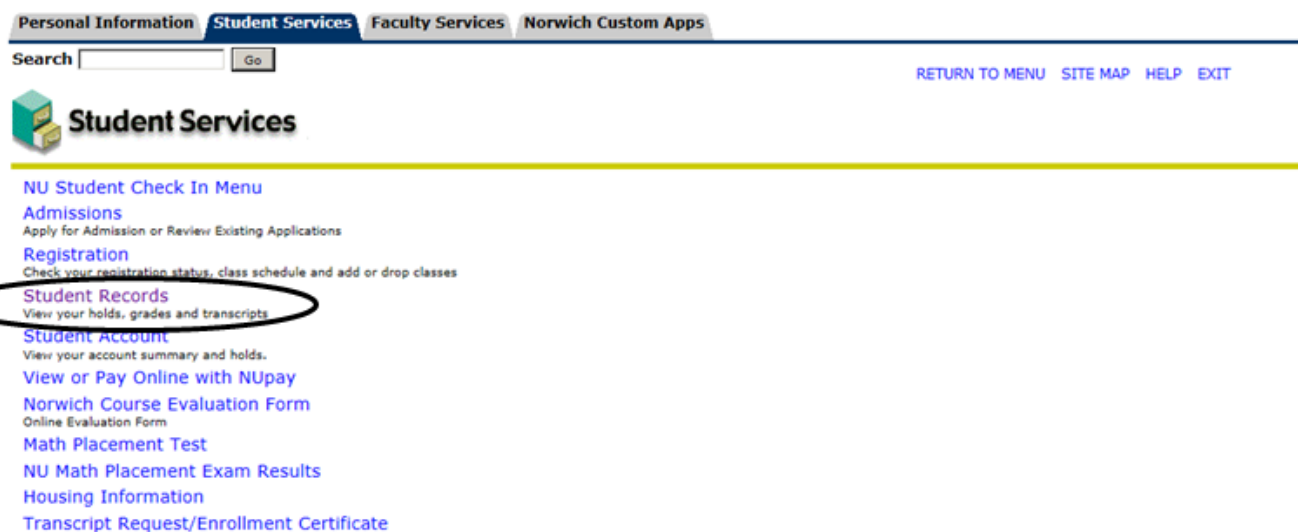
Personal Information Student Services Faculty Services Norwich Custom Apps

Search [Go]

RETURN TO MENU SITE MAP HELP EXIT

Student Services

NU Student Check In Menu

Admissions
Apply for Admission or Review Existing Applications

Registration
Check your registration status, class schedule and add or drop classes

Student Records
View your holds, grades and transcripts

Student Account
View your account summary and holds.

View or Pay Online with NUpay

Norwich Course Evaluation Form
Online Evaluation Form

Math Placement Test

NU Math Placement Exam Results

Housing Information

Transcript Request/Enrollment Certificate